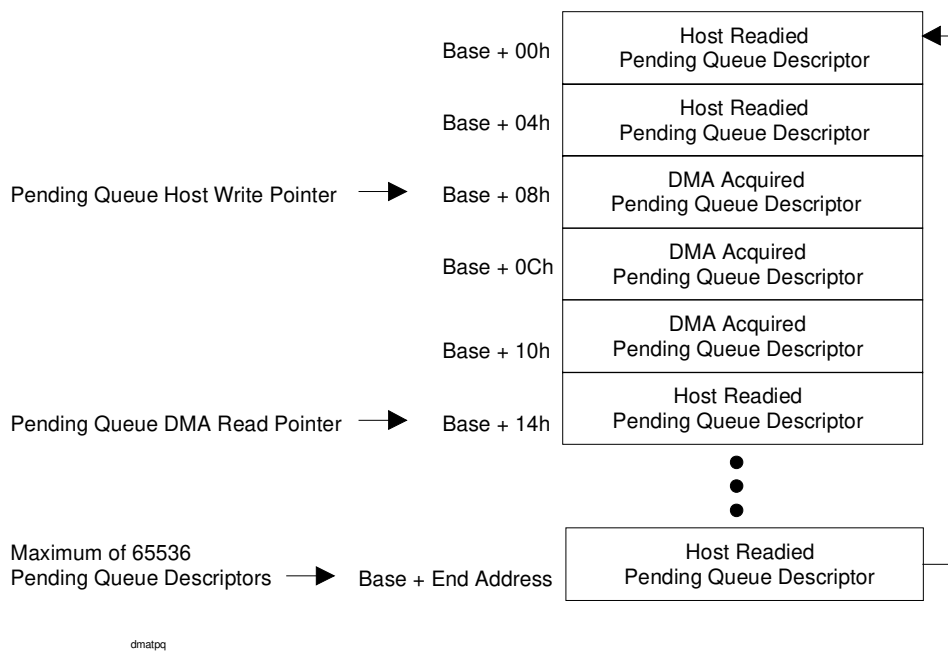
Base + 00h
Host Readied
Pending Queue Descriptor

Base + 04h
Host Readied
Pending Queue Descriptor

Pending Queue Host Write Pointer
Base + 08h
DMA Acquired
Pending Queue Descriptor

Base + 0Ch
DMA Acquired
Pending Queue Descriptor

Base + 10h
DMA Acquired
Pending Queue Descriptor

Pending Queue DMA Read Pointer
Base + 14h
Host Readied
Pending Queue Descriptor

Maximum of 65536
Pending Queue Descriptors
Base + End Address
Host Readied
Pending Queue Descriptor

dmatpq